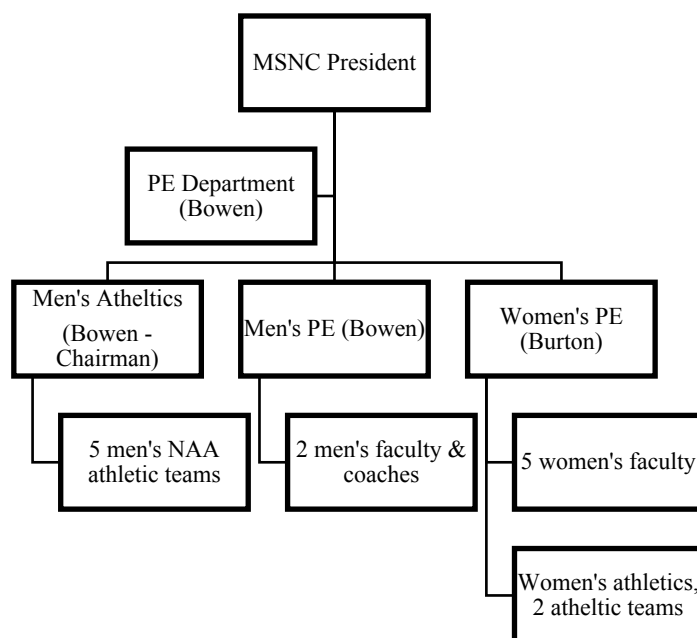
MSNC President

PE Department (Bowen)

Men's Atheltics (Bowen - Chairman)

Men's PE (Bowen)

Women's PE (Burton)

5 men's NAA athletic teams

2 men's faculty & coaches

5 women's faculty

Women's athletics, 2 atheltic teams